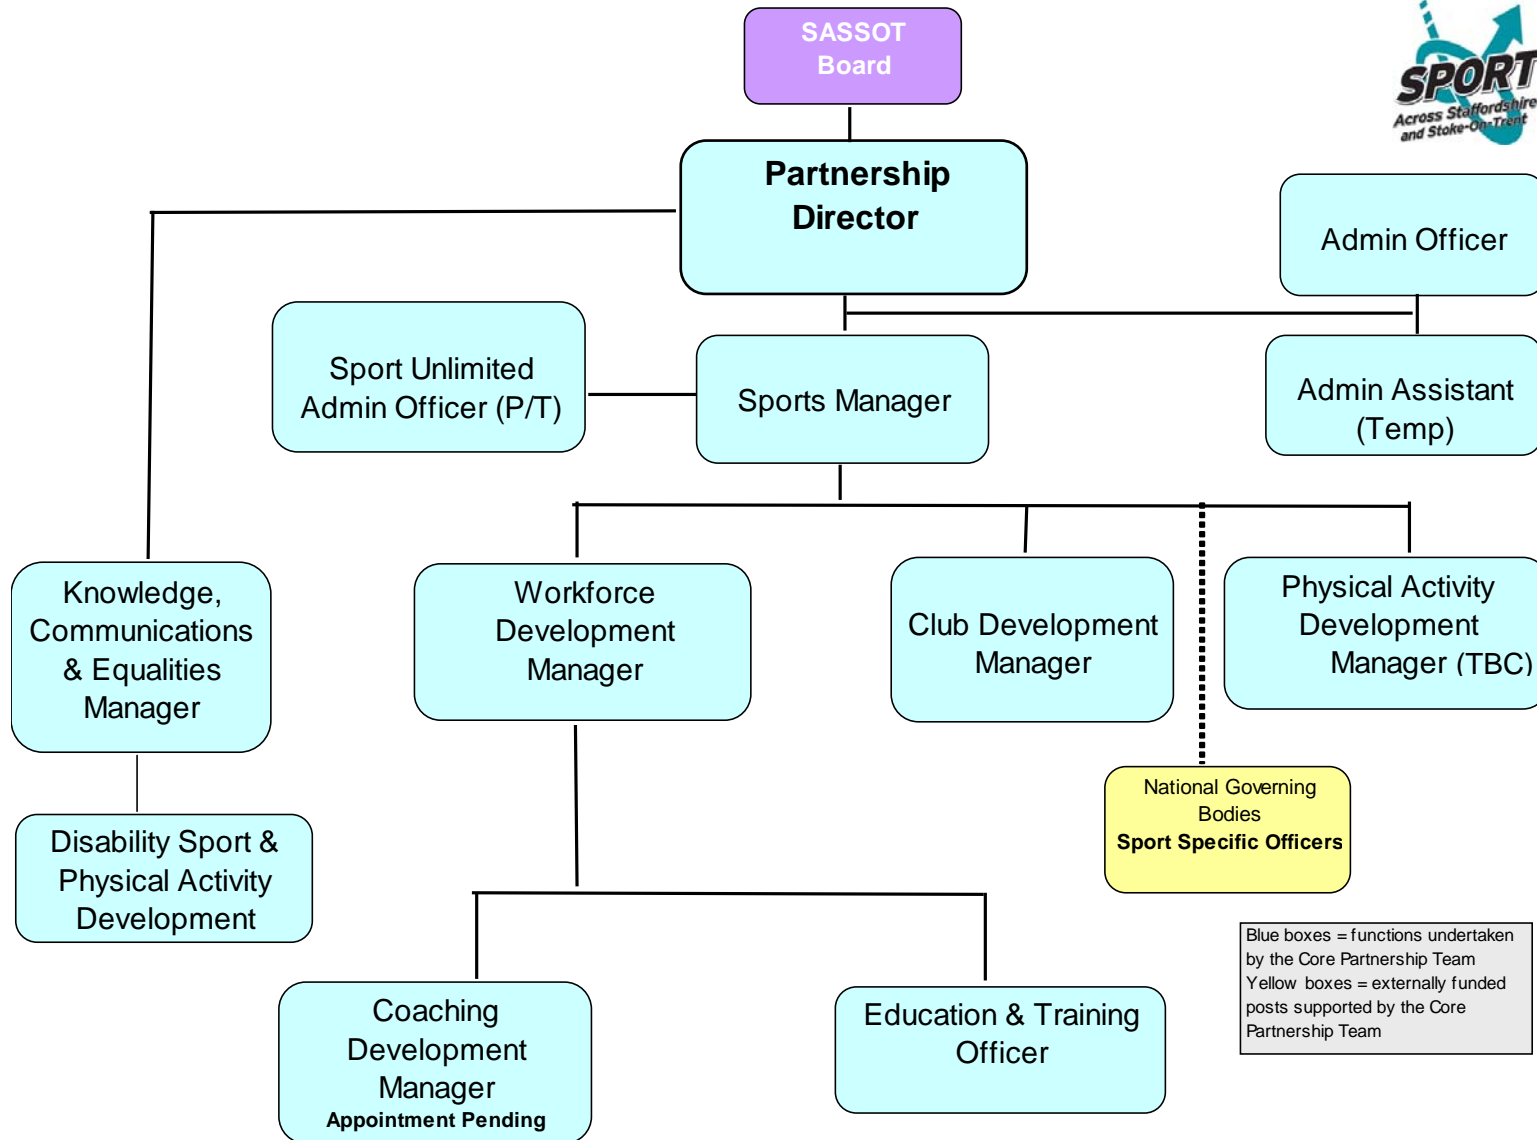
SASSOT Board

SPORT Across Staffordshire and Stoke-On-Trent

Partnership Director

Admin Officer

Sport Unlimited Admin Officer (P/T)

Sports Manager

Admin Assistant (Temp)

Knowledge, Communications & Equalities Manager

Workforce Development Manager

Club Development Manager

Physical Activity Development Manager (TBC)

National Governing Bodies
**Sport Specific Officers**

Disability Sport & Physical Activity Development

Blue boxes = functions undertaken by the Core Partnership Team
Yellow boxes = externally funded posts supported by the Core Partnership Team

Coaching Development Manager
**Appointment Pending**

Education & Training Officer